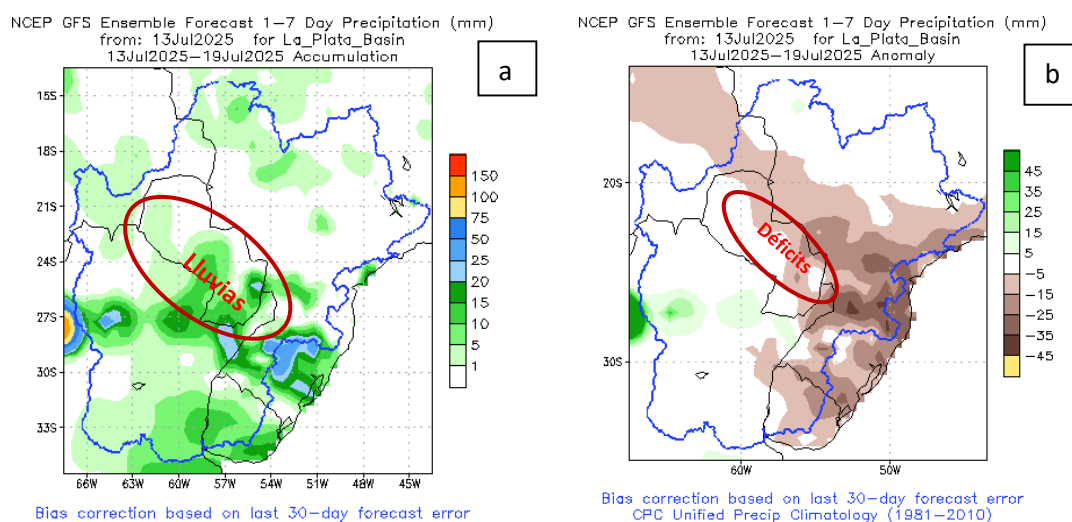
NCEP GFS Ensemble Forecast 1–7 Day Precipitation (mm)
from: 13Jul2025 for La_Plata_Basin
13Jul2025–19Jul2025 Accumulation

a

15S
18S
21S
24S
27S
30S
33S

66W 63W 60W 57W 54W 51W 48W 45W

Lluvias

150
100
75
50
25
20
15
10
5
1

Bias correction based on last 30-day forecast error

NCEP GFS Ensemble Forecast 1–7 Day Precipitation (mm)
from: 13Jul2025 for La_Plata_Basin
13Jul2025–19Jul2025 Anomaly

b

20S
30S

60W 50W

Déficits

45
35
25
15
5
−5
−15
−25
−35
−45

Bias correction based on last 30-day forecast error
CPC Unified Precip Climatology (1981–2010)